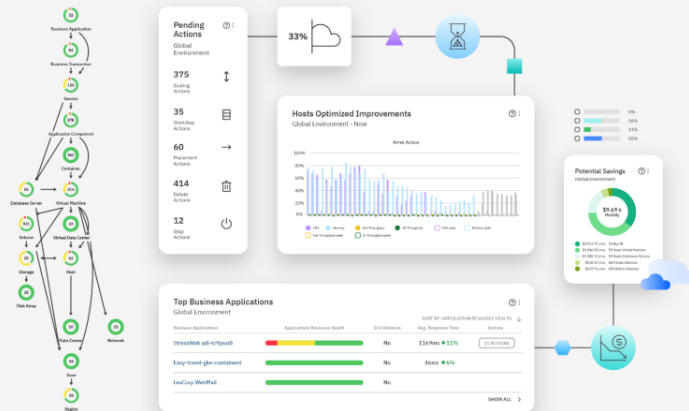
Business Application
Business Transaction
Service
Application Component
Container
Database Server
Virtual Machine
Volume
Virtual Data Center
Storage
Host
Disk Array
Data Center
Network
Zone
Region

Pending Actions
Global Environment

375
Scaling Actions

35
Start/Buy Actions

60
Placement Actions

414
Delete Actions

12
Stop Actions

33%

Hosts Optimized Improvements
Global Environment - Now

After Actions

100%
80%
60%
40%
20%
0%

CPU
Memory
Net Throughput
IO Throughput
VM Used
Memory used

0%
18%
14%
55%

Potential Savings
Global Environment

$9.69 k
Monthly

Top Business Applications
Global Environment

SORT BY: APPLICATION RESOURCE HEALTH

| Business Applications | Applications Resource Health | SLO Violation | Avg. Response Time | Actions |
|---|---|---|---|---|
| StressWeb adi-tr9java0 | | No | 1169ms ↑ 33% | 25 ACTIONS |
| Easy-travel-glsr-container0 | | No | 46ms ↑ 6% | |
| LesCorp WebMail | | No | | |

SHOW ALL >